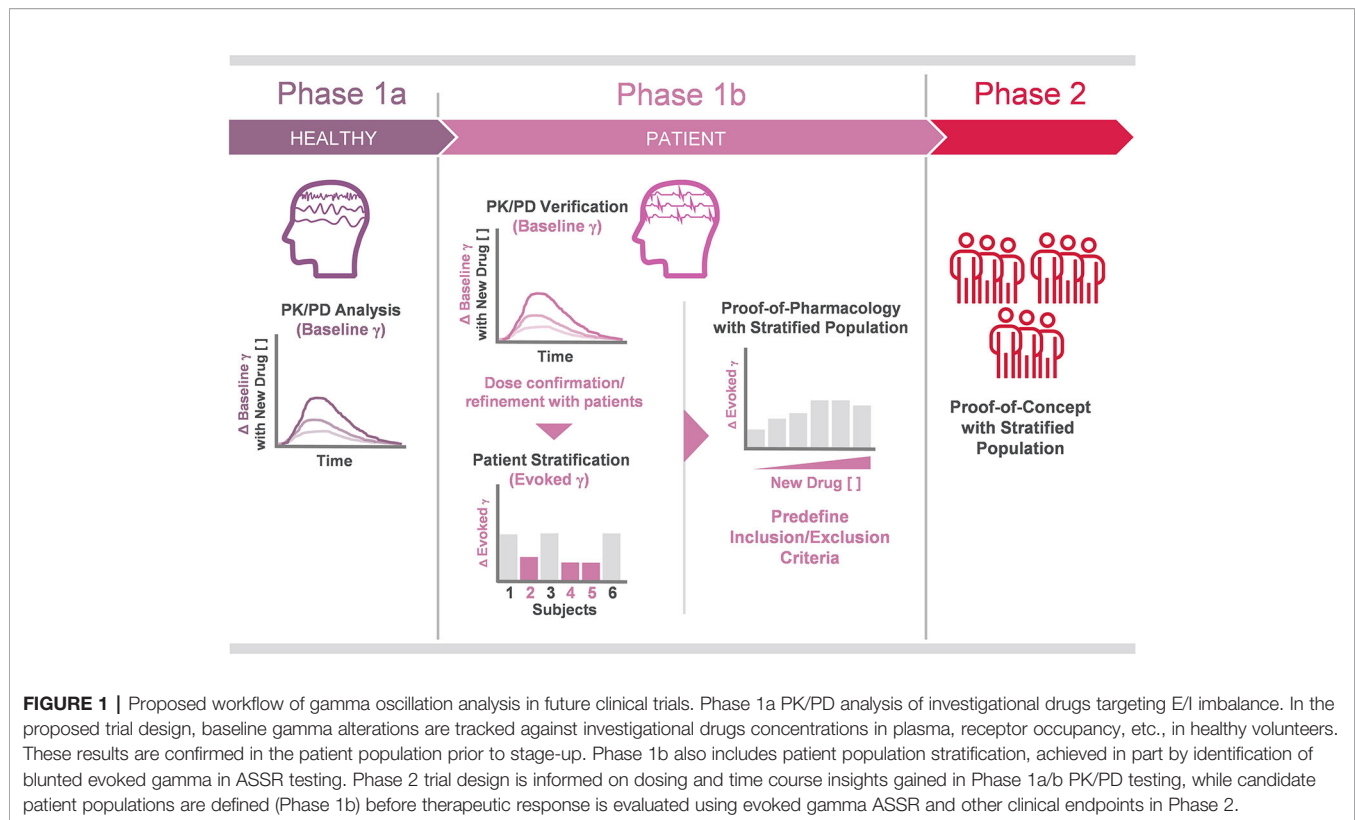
Phase 1a

HEALTHY

Phase 1b

PATIENT

Phase 2

PK/PD Analysis
(Baseline γ)

Δ Baseline γ with New Drug [ ]

Time

PK/PD Verification
(Baseline γ)

Δ Baseline γ with New Drug [ ]

Time

Dose confirmation/ refinement with patients

Patient Stratification
(Evoked γ)

Δ Evoked γ

1 2 3 4 5 6
Subjects

Proof-of-Pharmacology with Stratified Population

Δ Evoked γ

New Drug [ ]

Predefine Inclusion/Exclusion Criteria

Proof-of-Concept with Stratified Population

**FIGURE 1 |** Proposed workflow of gamma oscillation analysis in future clinical trials. Phase 1a PK/PD analysis of investigational drugs targeting E/I imbalance. In the proposed trial design, baseline gamma alterations are tracked against investigational drugs concentrations in plasma, receptor occupancy, etc., in healthy volunteers. These results are confirmed in the patient population prior to stage-up. Phase 1b also includes patient population stratification, achieved in part by identification of blunted evoked gamma in ASSR testing. Phase 2 trial design is informed on dosing and time course insights gained in Phase 1a/b PK/PD testing, while candidate patient populations are defined (Phase 1b) before therapeutic response is evaluated using evoked gamma ASSR and other clinical endpoints in Phase 2.